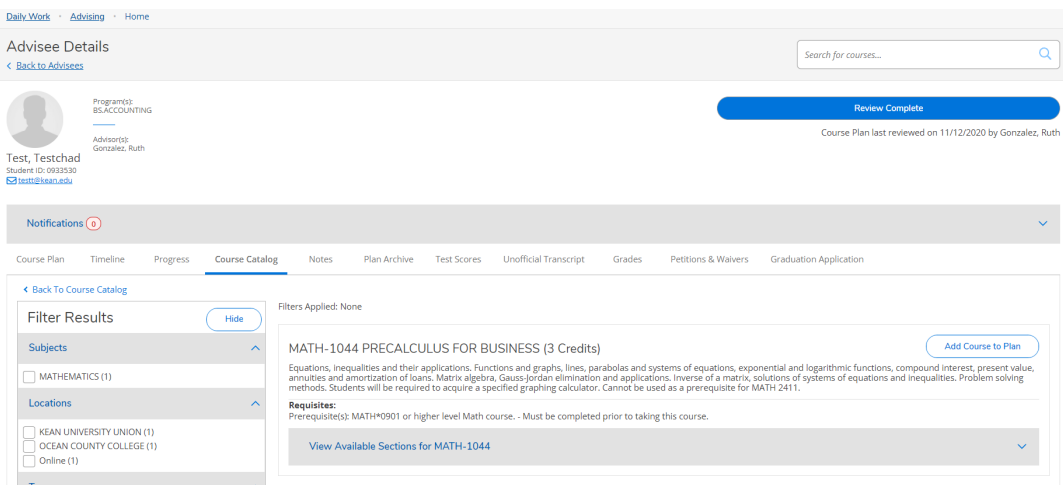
Daily Work · Advising · Home

Advisee Details

< Back to Advisees

Search for courses...

Program(s):
BS.ACCOUNTING

Advisor(s):
Gonzalez, Ruth

Test, Testchad
Student ID: 0933530
testt@kean.edu

Review Complete

Course Plan last reviewed on 11/12/2020 by Gonzalez, Ruth

Notifications 0

Course Plan | Timeline | Progress | Course Catalog | Notes | Plan Archive | Test Scores | Unofficial Transcript | Grades | Petitions & Waivers | Graduation Application

< Back To Course Catalog

Filter Results

Hide

Subjects

MATHEMATICS (1)

Locations

KEAN UNIVERSITY UNION (1)
OCEAN COUNTY COLLEGE (1)
Online (1)

Filters Applied: None

MATH-1044 PRECALCULUS FOR BUSINESS (3 Credits)

Add Course to Plan

Equations, inequalities and their applications. Functions and graphs, lines, parabolas and systems of equations, exponential and logarithmic functions, compound interest, present value, annuities and amortization of loans. Matrix algebra, Gauss-Jordan elimination and applications. Inverse of a matrix, solutions of systems of equations and inequalities. Problem solving methods. Students will be required to acquire a specified graphing calculator. Cannot be used as a prerequisite for MATH 2411.

Requisites:
Prerequisite(s): MATH*0901 or higher level Math course. - Must be completed prior to taking this course.

View Available Sections for MATH-1044